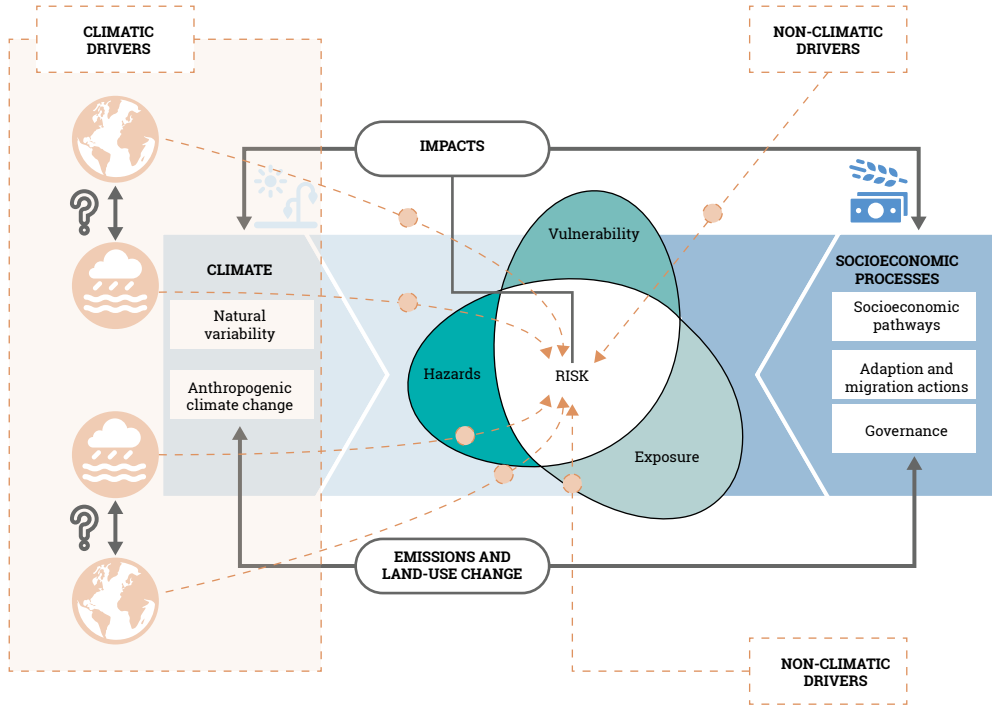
CLIMATIC DRIVERS

NON-CLIMATIC DRIVERS

IMPACTS

?

CLIMATE

Natural variability

Anthropogenic climate change

Vulnerability

Hazards

RISK

Exposure

SOCIOECONOMIC PROCESSES

Socioeconomic pathways

Adaption and migration actions

Governance

?

EMISSIONS AND LAND-USE CHANGE

NON-CLIMATIC DRIVERS